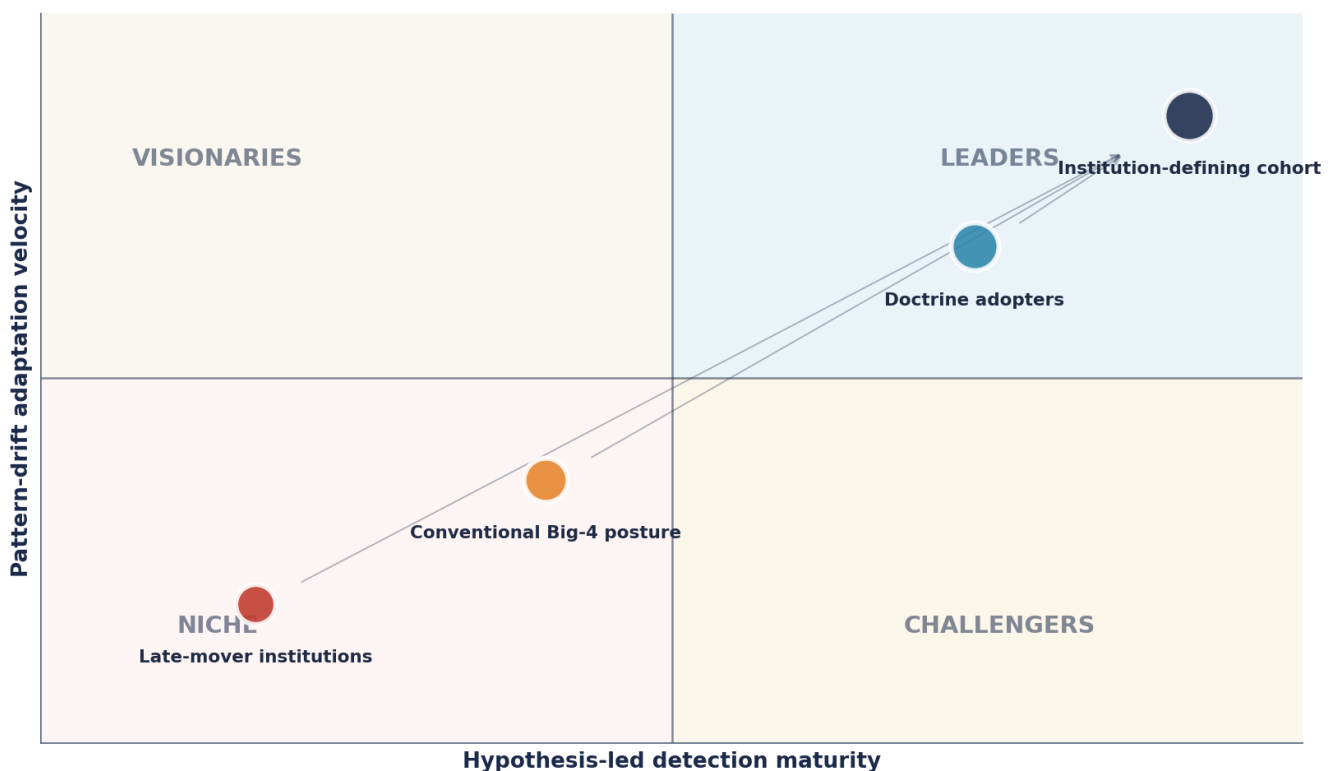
VISIONARIES

LEADERS

Institution-defining cohort

Doctrine adopters

Conventional Big-4 posture

NICHE

Late-mover institutions

CHALLENGERS

Pattern-drift adaptation velocity

Hypothesis-led detection maturity